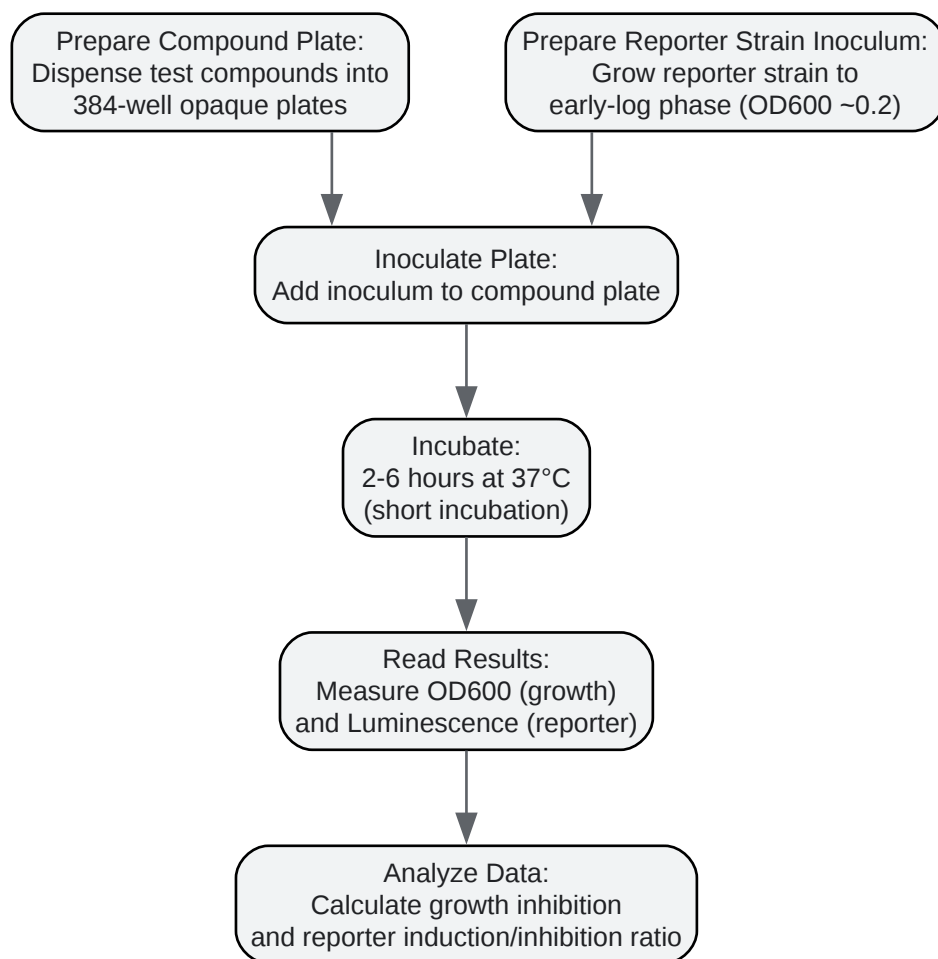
Prepare Compound Plate:
Dispense test compounds into 384-well opaque plates

Prepare Reporter Strain Inoculum:
Grow reporter strain to early-log phase (OD600 ~0.2)

Inoculate Plate:
Add inoculum to compound plate

Incubate:
2-6 hours at 37°C (short incubation)

Read Results:
Measure OD600 (growth) and Luminescence (reporter)

Analyze Data:
Calculate growth inhibition and reporter induction/inhibition ratio